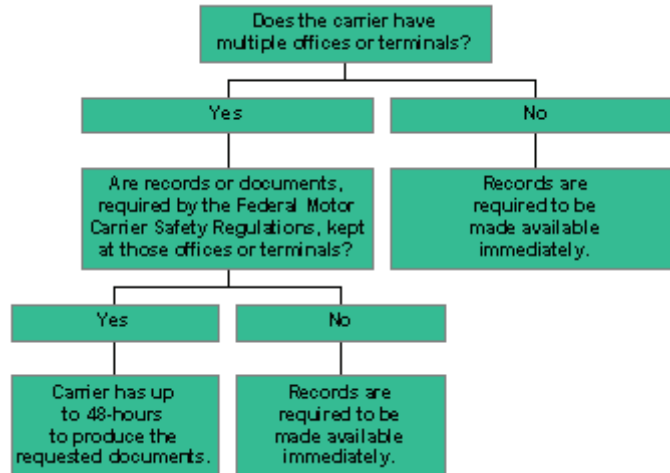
Does the carrier have multiple offices or terminals?

Yes

No

Are records or documents, required by the Federal Motor Carrier Safety Regulations, kept at those offices or terminals?

Records are required to be made available immediately.

Yes

No

Carrier has up to 48-hours to produce the requested documents.

Records are required to be made available immediately.